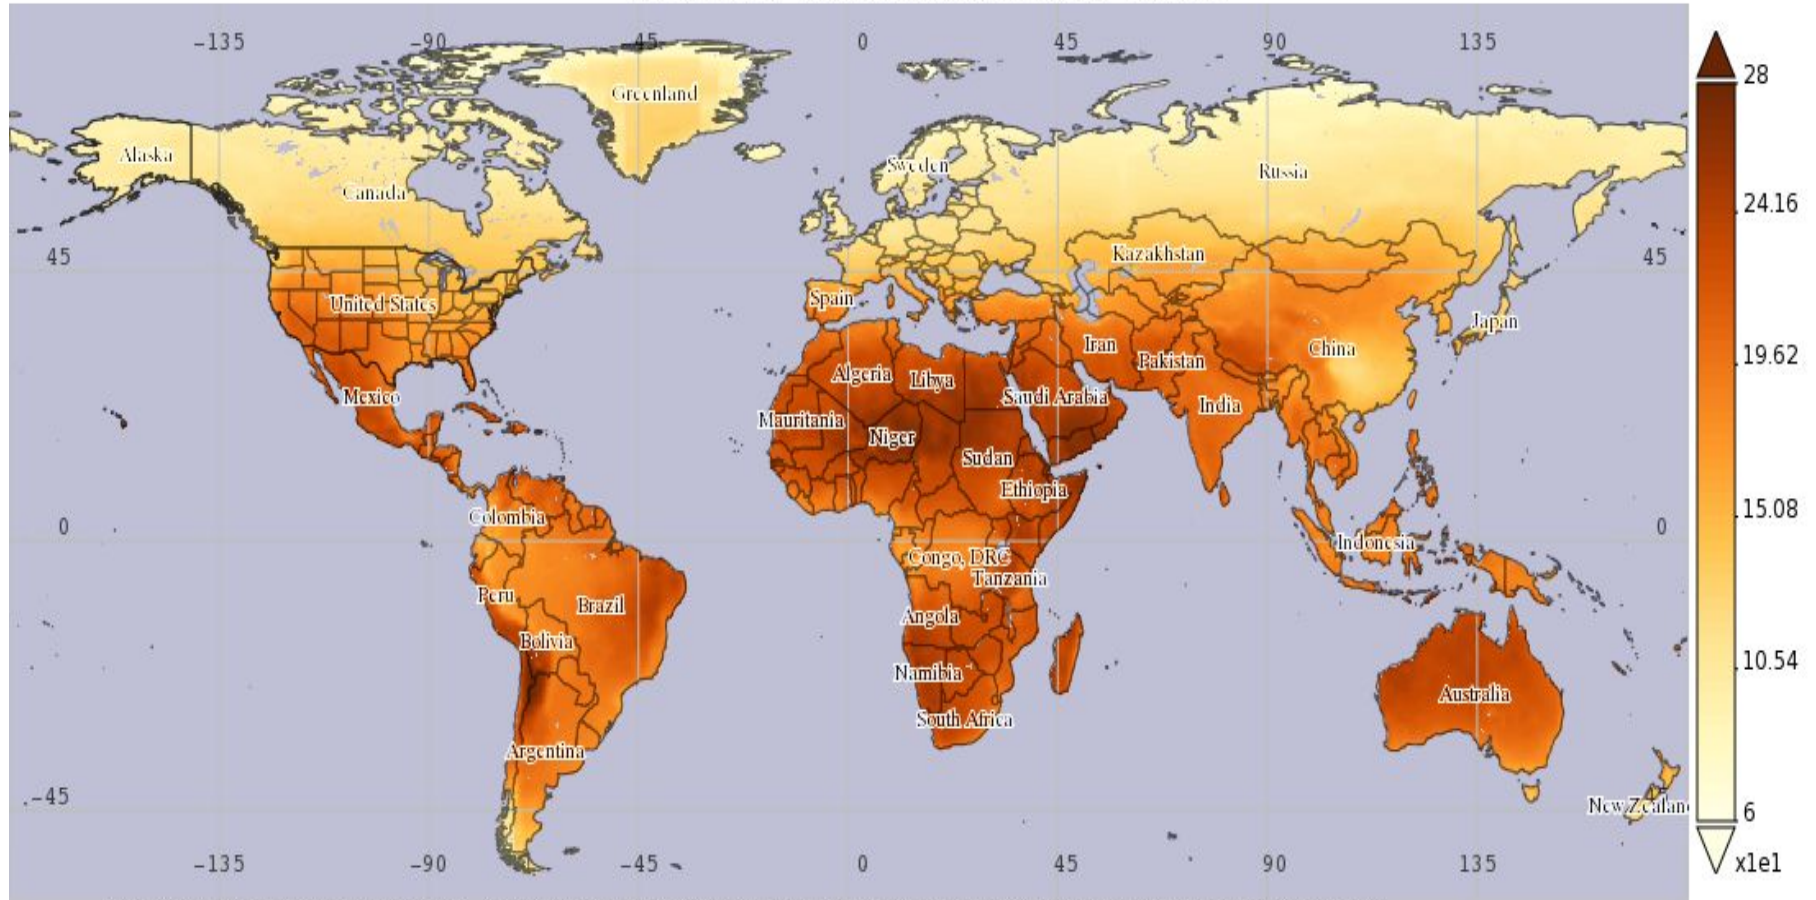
-135 -90 -45 0 45 90 135

Greenland
Alaska
Canada
Sweden
Russia
Kazakhstan
United States
Spain
Japan
Iran
China
Algeria
Libya
Pakistan
Mexico
Saudi Arabia
India
Mauritania
Niger
Sudan
Ethiopia
Colombia
Indonesia
Congo, DRC
Tanzania
Peru
Brazil
Angola
Bolivia
Namibia
Australia
South Africa
Argentina
New Zealan

45
0
-45

-135 -90 -45 0 45 90 135

28
24.16
19.62
15.08
10.54
6
x1e1